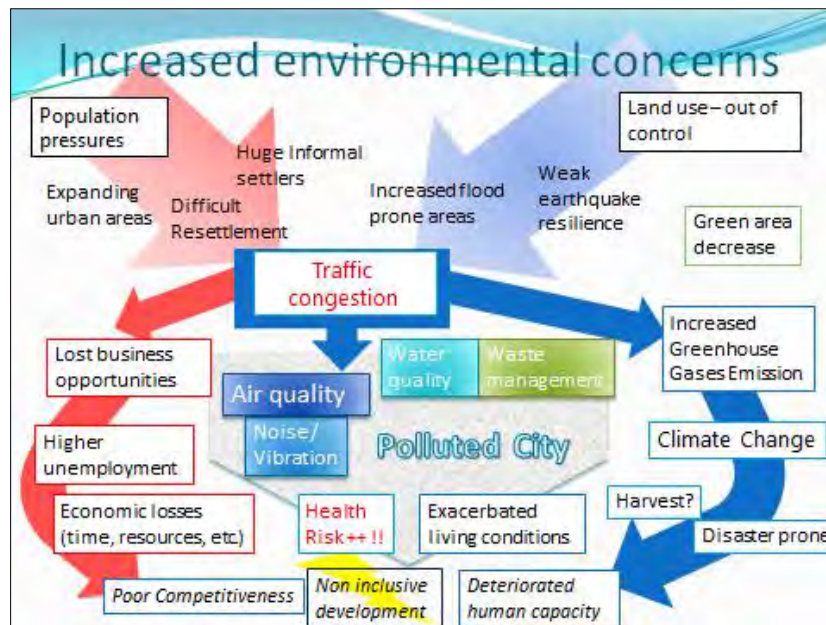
Increased environmental concerns

Population pressures

Expanding urban areas

Huge Informal settlers

Difficult Resettlement

Increased flood prone areas

Weak earthquake resilience

Land use – out of control

Green area decrease

Traffic congestion

Lost business opportunities

Water quality

Waste management

Increased Greenhouse Gases Emission

Air quality

Noise/ Vibration

Polluted City

Higher unemployment

Climate Change

Economic losses (time, resources, etc.)

Health Risk++ !!

Exacerbated living conditions

Harvest?

Disaster prone

Poor Competitiveness

Non inclusive development

Deteriorated human capacity